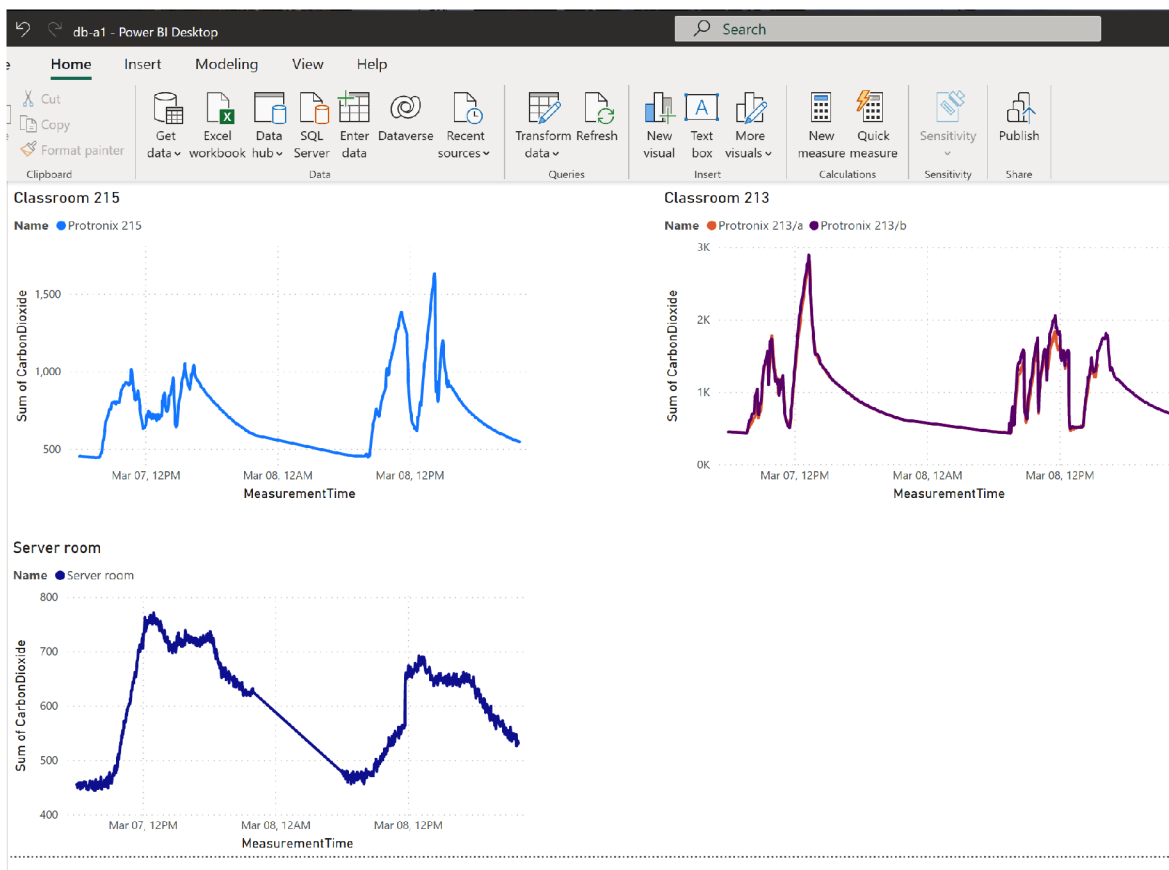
db-a1 - Power BI Desktop

Search

e Home Insert Modeling View Help

Cut
Copy
Format painter
Clipboard

Get data
Excel workbook
Data hub
SQL Server
Enter data
Dataverse
Recent sources
Data

Transform data
Refresh
Queries

New visual
Text box
More visuals
Insert

New measure
Quick measure
Calculations

Sensitivity
Sensitivity

Publish
Share

Classroom 215

Name Protronix 215

1,500
1,000
500

Sum of CarbonDioxide

Mar 07, 12PM Mar 08, 12AM Mar 08, 12PM
MeasurementTime

Classroom 213

Name Protronix 213/a Protronix 213/b

3K
2K
1K
0K

Sum of CarbonDioxide

Mar 07, 12PM Mar 08, 12AM Mar 08, 12PM
MeasurementTime

Server room

Name Server room

800
700
600
500
400

Sum of CarbonDioxide

Mar 07, 12PM Mar 08, 12AM Mar 08, 12PM
MeasurementTime